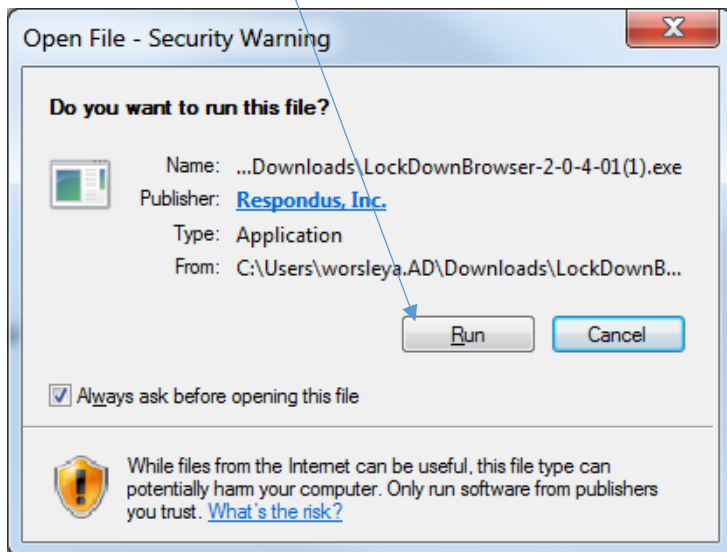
Open File - Security Warning

X

Do you want to run this file?

| | |
|---|---|
| Name: | ...Downloads\LockDownBrowser-2-0-4-01(1).exe |
| Publisher: | Respondus, Inc. |
| Type: | Application |
| From: | C:\Users\worsleya.AD\Downloads\LockDownB... |

Run

Cancel

Always ask before opening this file

While files from the Internet can be useful, this file type can potentially harm your computer. Only run software from publishers you trust. What's the risk?